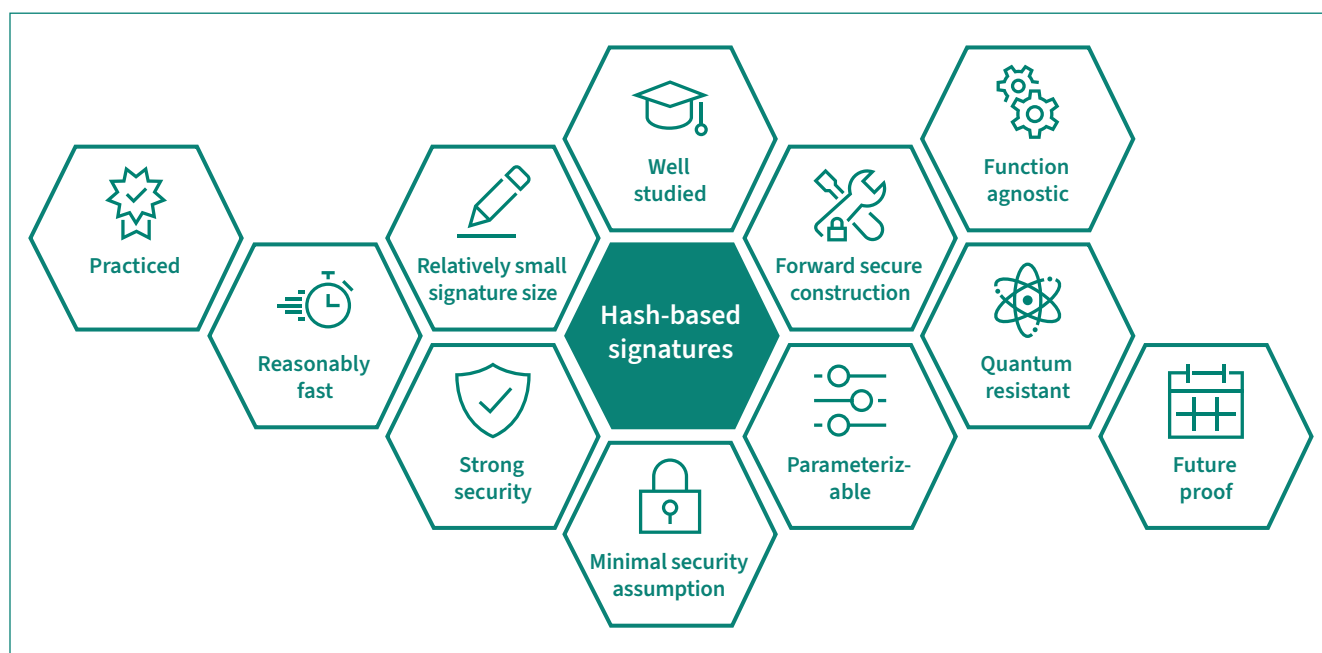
Practiced

Reasonably fast

Relatively small signature size

Strong security

Well studied

Hash-based signatures

Minimal security assumption

Forward secure construction

Parameterizable

Function agnostic

Quantum resistant

Future proof